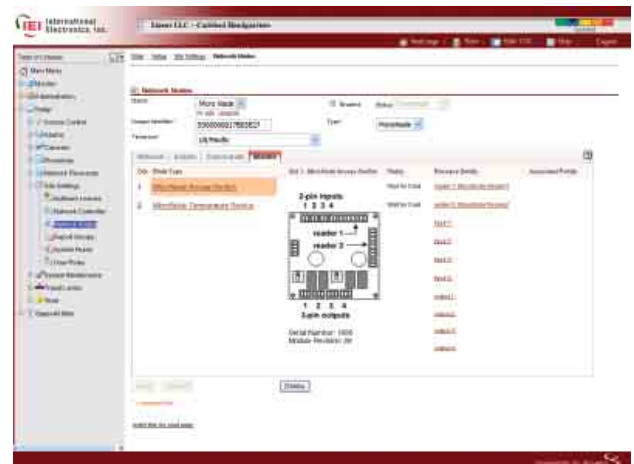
IEI International Electronics, Inc.

Linear LLC - Carlsbad Headquarters

Table of Contents

Main Menu

Network Nodes

Name: Micro Node

Unique Identifier: 5000000017B83527

Timezone: US/Pacific

Enabled

Type: MicroNode

Network | Actions | Downstream | Modules

Slot | Model Type
1 | MicroNode Access Reader
2 | MicroNode Temperature Sensor

Slot 1 - MicroNode Access Reader

Status | Resource Details | Associated Portals

Wait for Cmd
Wait for Cmd

2-pin inputs
1 2 3 4

reader 1
reader 2

1 2 3 4
3-pin outputs

Serial Number: 1909
Module Revision: 2B

Delete